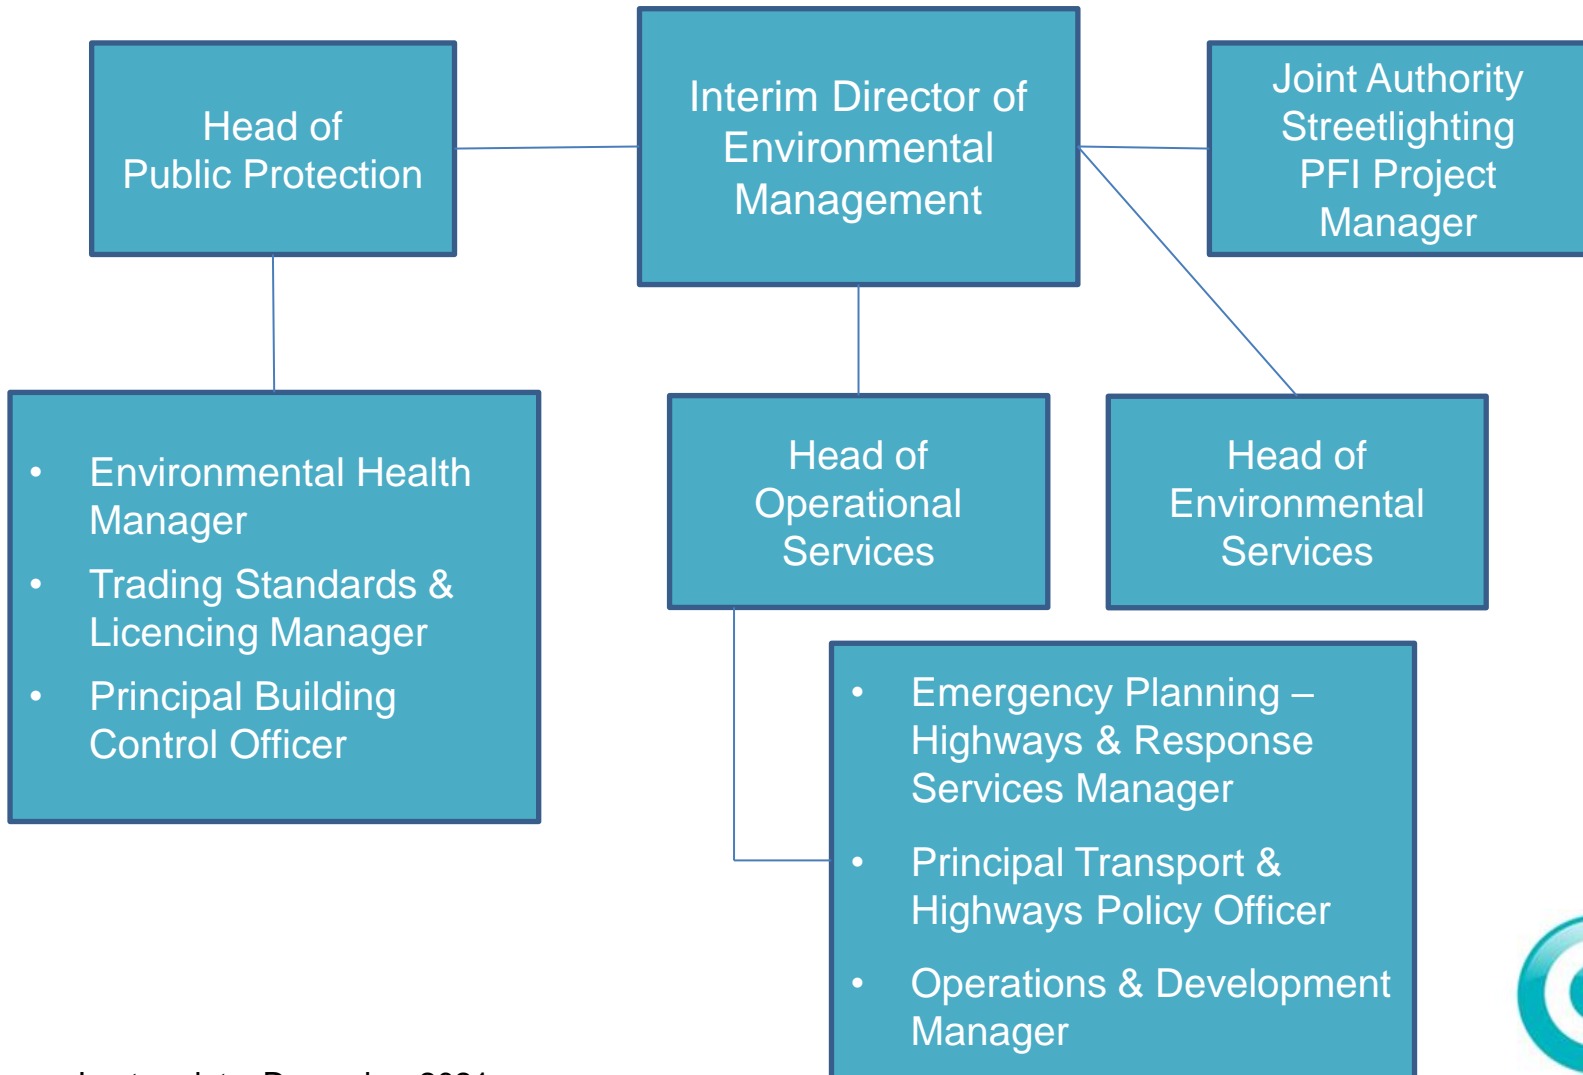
Head of Public Protection

Interim Director of Environmental Management

Joint Authority Streetlighting PFI Project Manager

- Environmental Health Manager
- Trading Standards & Licencing Manager
- Principal Building Control Officer

Head of Operational Services

Head of Environmental Services

- Emergency Planning – Highways & Response Services Manager
- Principal Transport & Highways Policy Officer
- Operations & Development Manager

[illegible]